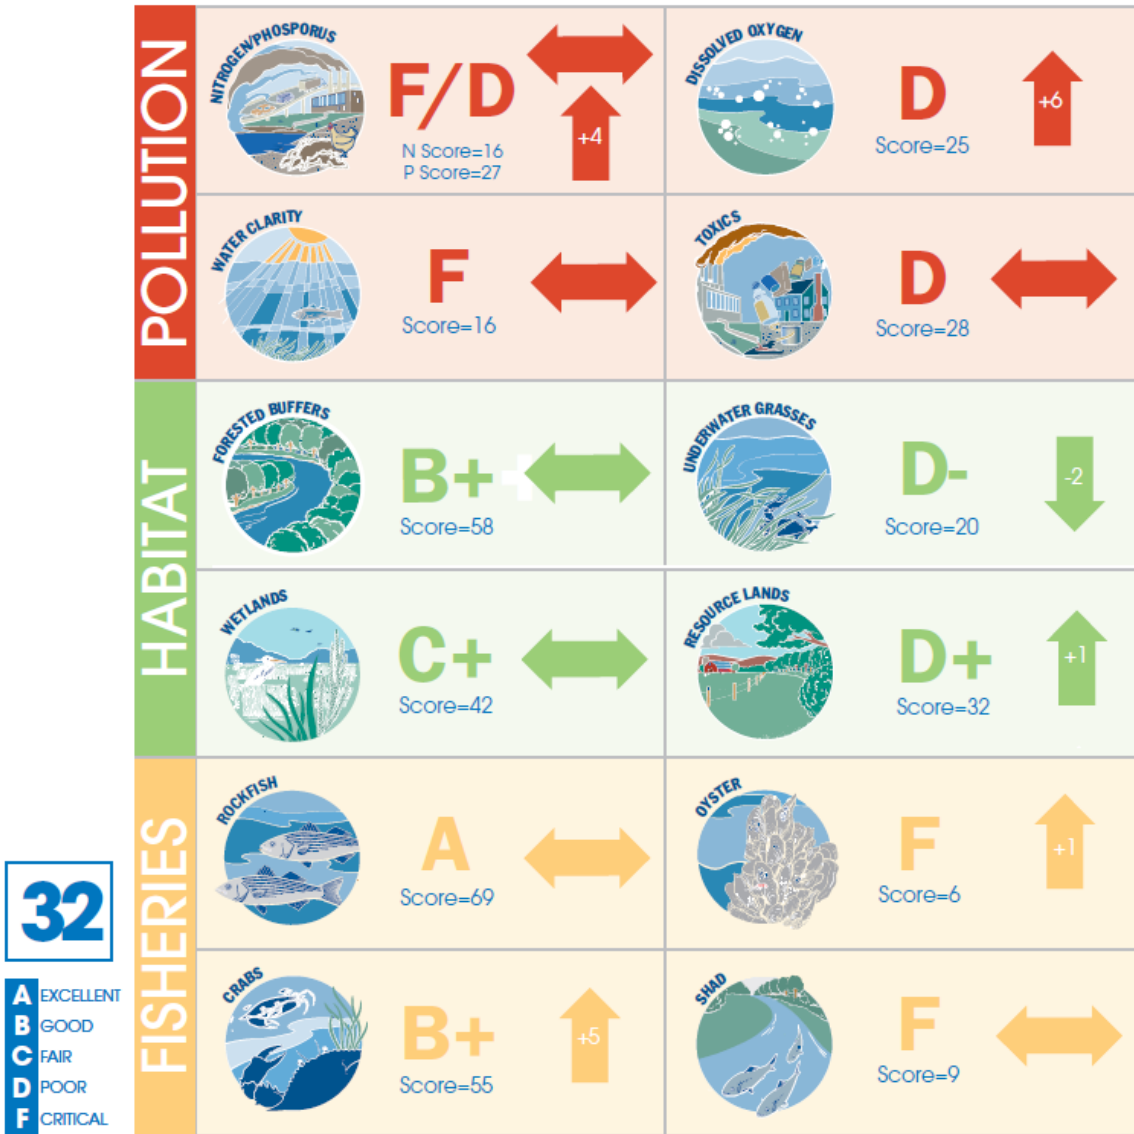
POLLUTION

NITROGEN/PHOSPORUS
F/D
N Score=16
P Score=27
+4

DISSOLVED OXYGEN
D
Score=25
+6

WATER CLARITY
F
Score=16

TOXICS
D
Score=28

HABITAT

FORESTED BUFFERS
B+
Score=58

UNDERWATER GRASSES
D-
Score=20
-2

WETLANDS
C+
Score=42

RESOURCE LANDS
D+
Score=32
+1

FISHERIES

ROCKFISH
A
Score=69

OYSTER
F
Score=6
+1

CRABS
B+
Score=55
+5

SHAD
F
Score=9

32

A EXCELLENT
B GOOD
C FAIR
D POOR
F CRITICAL